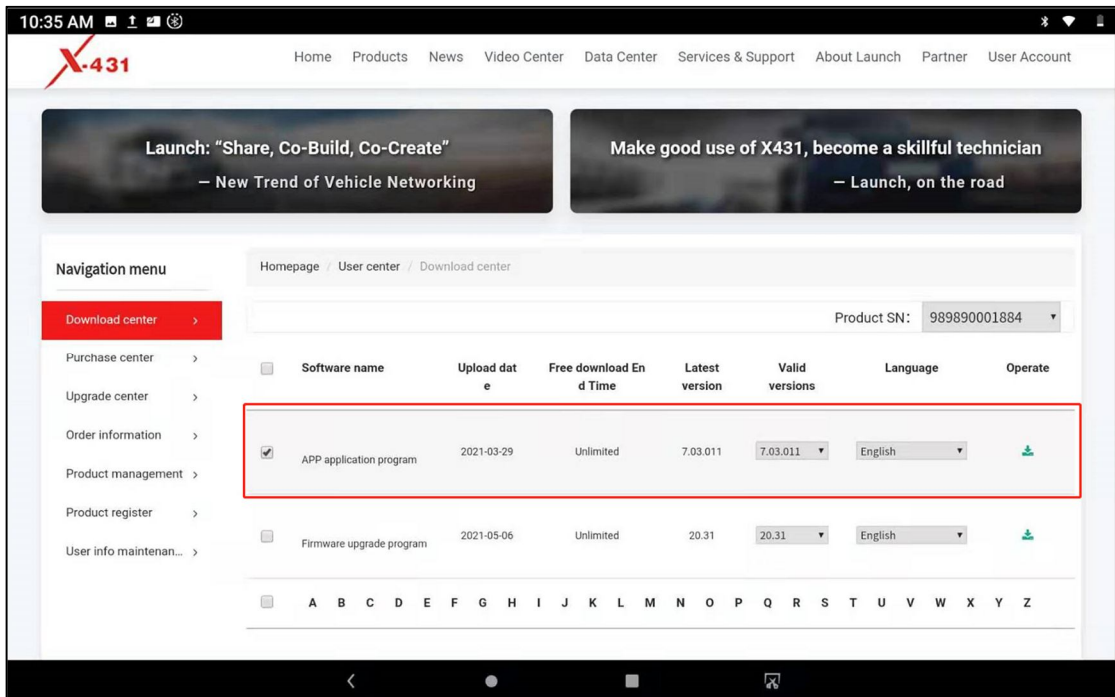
10:35 AM

X-431

Home Products News Video Center Data Center Services & Support About Launch Partner User Account

Launch: "Share, Co-Build, Co-Create"
— New Trend of Vehicle Networking

Make good use of X431, become a skillful technician
— Launch, on the road

Navigation menu

Download center
Purchase center
Upgrade center
Order information
Product management
Product register
User info maintenan...

Homepage / User center / Download center

Product SN: 989890001884

| | Software name | Upload dat e | Free download En d Time | Latest version | Valid versions | Language | Operate |
|---|---|---|---|---|---|---|---|
| | APP application program | 2021-03-29 | Unlimited | 7.03.011 | 7.03.011 | English | |
| | Firmware upgrade program | 2021-05-06 | Unlimited | 20.31 | 20.31 | English | |

A B C D E F G H I J K L M N O P Q R S T U V W X Y Z